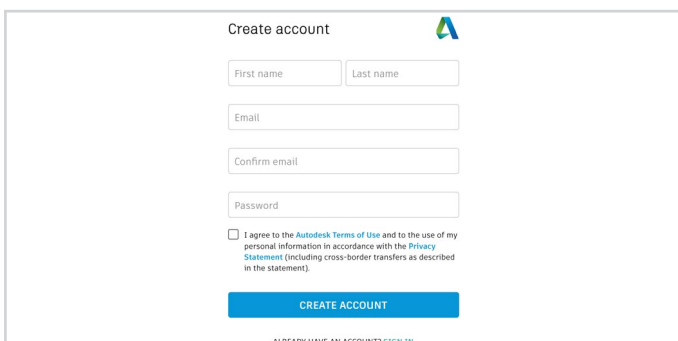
Create account

First name

Last name

Email

Confirm email

Password

I agree to the Autodesk Terms of Use and to the use of my personal information in accordance with the Privacy Statement (including cross-border transfers as described in the statement).

CREATE ACCOUNT

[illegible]